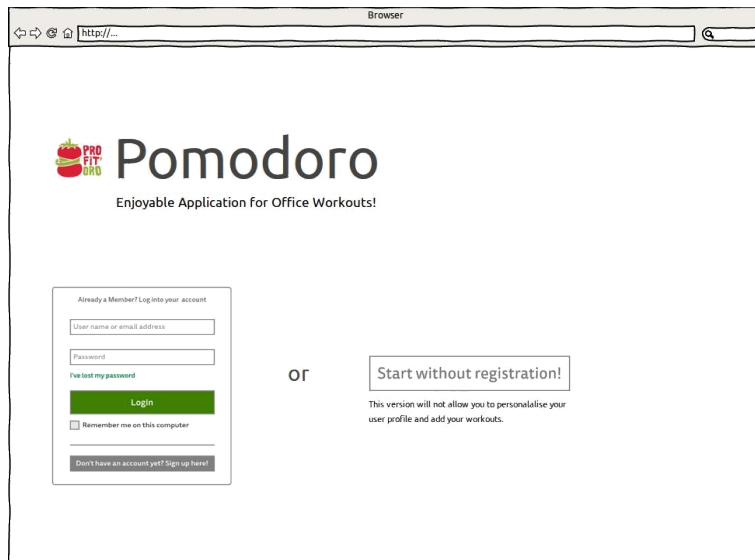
Browser

http://...

PRO FIT ORO

Pomodoro

Enjoyable Application for Office Workouts!

Already a Member? Log into your account

User name or email address

Password

I've lost my password

Login

Remember me on this computer

Don't have an account yet? Sign up here!

or

Start without registration!

This version will not allow you to personalalise your user profile and add your workouts.